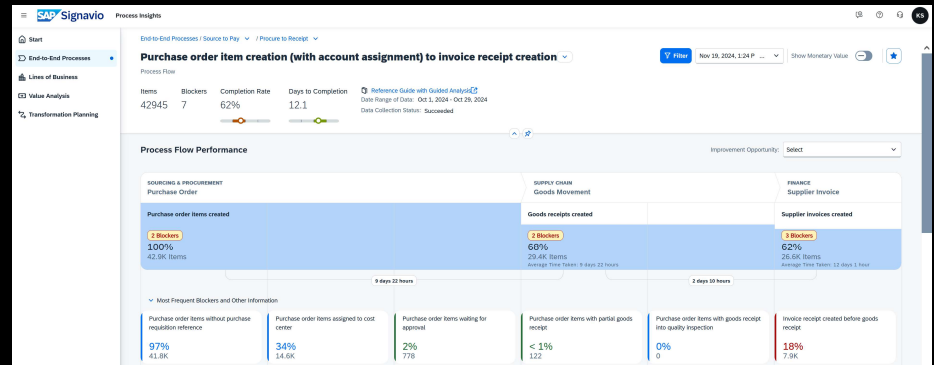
SAP Signavio Process Insights

KS

Start
End-to-End Processes
Lines of Business
Value Analysis
Transformation Planning

End-to-End Processes / Source to Pay / Procure to Receipt

Purchase order item creation (with account assignment) to invoice receipt creation

Process Flow

Filter Nov 19, 2024, 1:24 P ... Show Monetary Value

| Items | Blockers | Completion Rate | Days to Completion |
|---|---|---|---|
| 42945 | 7 | 62% | 12.1 |

Reference Guide with Guided Analysis
Date Range of Data: Oct 1, 2024 - Oct 29, 2024
Data Collection Status: Succeeded

Process Flow Performance

Improvement Opportunity: Select

SOURCING & PROCUREMENT
Purchase Order

SUPPLY CHAIN
Goods Movement

FINANCE
Supplier Invoice

Purchase order items created
2 Blockers
100%
42.9K Items

Goods receipts created
2 Blockers
68%
29.4K Items
Average Time Taken: 9 days 22 hours

Supplier invoices created
3 Blockers
62%
26.6K Items
Average Time Taken: 12 days 1 hour

9 days 22 hours

2 days 10 hours

Most Frequent Blockers and Other Information

Purchase order items without purchase requisition reference
97%
41.8K

Purchase order items assigned to cost center
34%
14.6K

Purchase order items waiting for approval
2%
778

Purchase order items with partial goods receipt
< 1%
122

Purchase order items with goods receipt into quality inspection
0%
0

Invoice receipt created before goods receipt
18%
7.9K